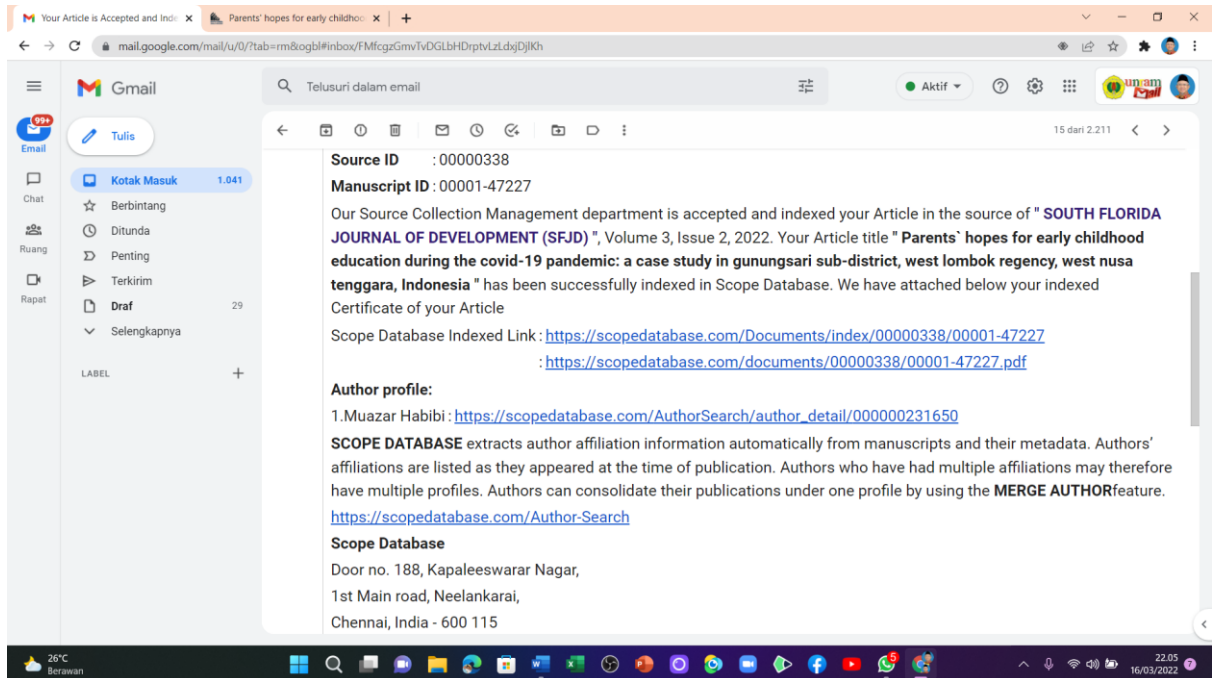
Your Article is Accepted and Inde ×
Parents' hopes for early childhoo ×
+

mail.google.com/mail/u/0/?tab=rm&ogbl#inbox/FMfcgzGmvTvDGLbHDrptvLzLdxjDjlKh

Gmail
Telusuri dalam email
Aktif

99+
Email
Chat
Ruang
Rapat

Tulis
Kotak Masuk 1.041
Berbintang
Ditunda
Penting
Terkirim
Draf 29
Selengkapnya
LABEL +

15 dari 2.211

Source ID : 00000338
Manuscript ID : 00001-47227

Our Source Collection Management department is accepted and indexed your Article in the source of " SOUTH FLORIDA JOURNAL OF DEVELOPMENT (SFJD) ", Volume 3, Issue 2, 2022. Your Article title " Parents` hopes for early childhood education during the covid-19 pandemic: a case study in gunungsari sub-district, west lombok regency, west nusa tenggara, Indonesia " has been successfully indexed in Scope Database. We have attached below your indexed Certificate of your Article

Scope Database Indexed Link : https://scopedatabase.com/Documents/index/00000338/00001-47227
: https://scopedatabase.com/documents/00000338/00001-47227.pdf

Author profile:
1.Muazar Habibi : https://scopedatabase.com/AuthorSearch/author_detail/000000231650

SCOPE DATABASE extracts author affiliation information automatically from manuscripts and their metadata. Authors' affiliations are listed as they appeared at the time of publication. Authors who have had multiple affiliations may therefore have multiple profiles. Authors can consolidate their publications under one profile by using the MERGE AUTHORfeature.
https://scopedatabase.com/Author-Search

Scope Database
Door no. 188, Kapaleeswarar Nagar,
1st Main road, Neelankarai,
Chennai, India - 600 115

26°C
Berawan
22.05
16/03/2022